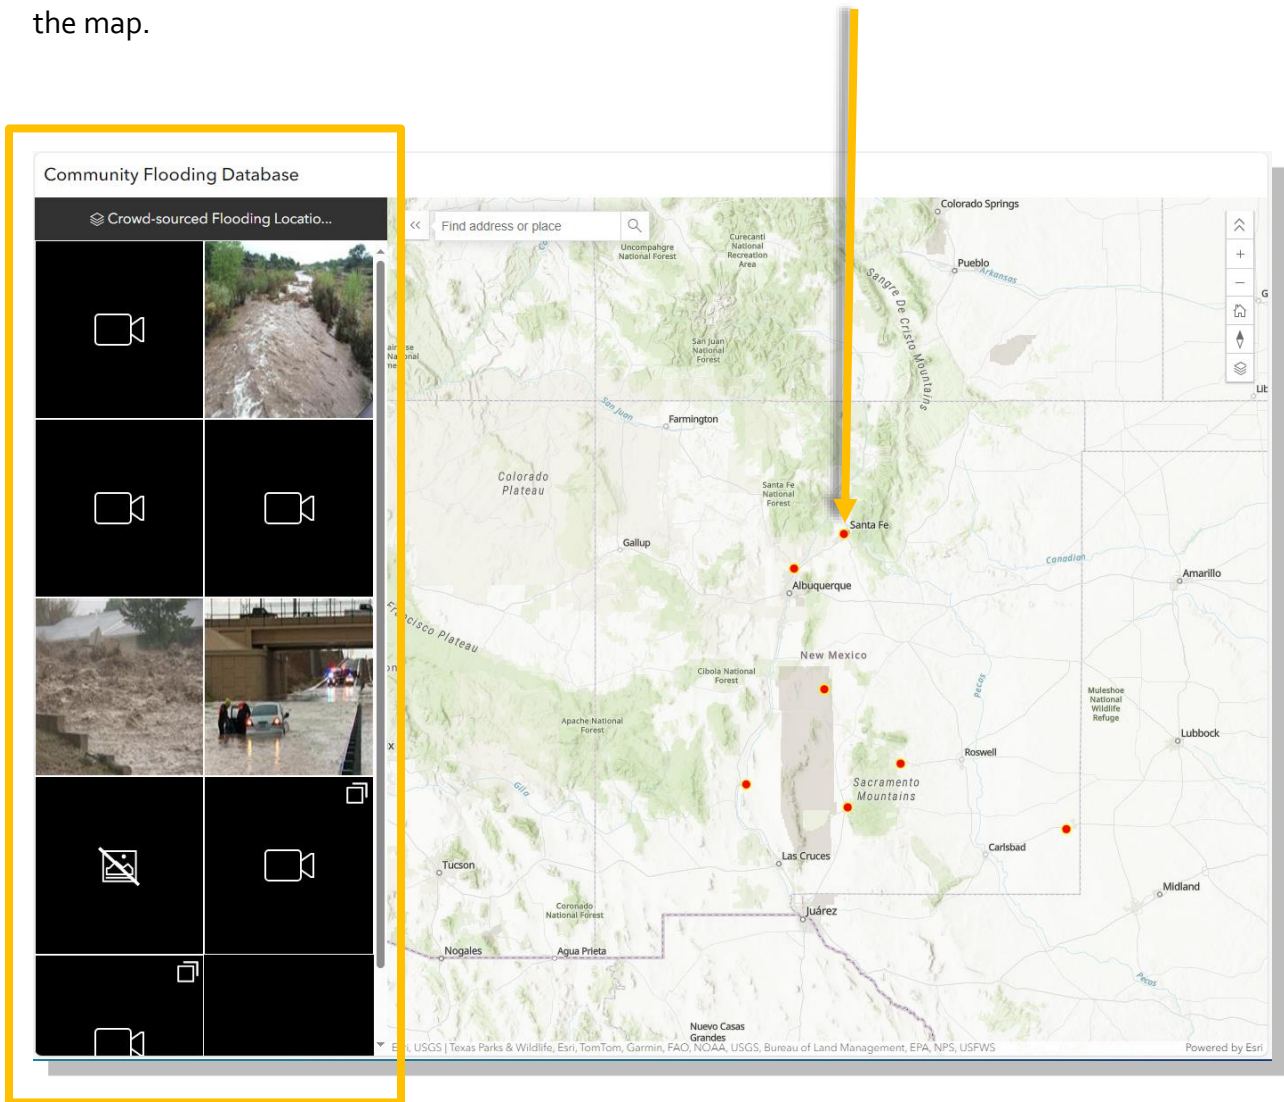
the map.

Community Flooding Database

Crowd-sourced Flooding Locatio...

Find address or place

Colorado Springs
Pueblo
Arkansas
Uncompahgre National Forest
Curecanti National Recreation Area
Sangre De Cristo Mountains
San Juan National Forest
San Juan
Farmington
Colorado Plateau
Santa Fe National Forest
Santa Fe
Gallup
Albuquerque
Canadian
Amarillo
Francisco Plateau
New Mexico
Cibola National Forest
Pecos
Muleshoe National Wildlife Refuge
Apache National Forest
Lubbock
Roswell
Sacramento Mountains
Gila
Carlsbad
Las Cruces
Tucson
Midland
Coronado National Forest
Juárez
Nogales
Agua Prieta
Pecos
Nuevo Casas Grandes

Esri, USGS | Texas Parks & Wildlife, Esri, TomTom, Garmin, FAO, NOAA, USGS, Bureau of Land Management, EPA, NPS, USFWS
Powered by Esri